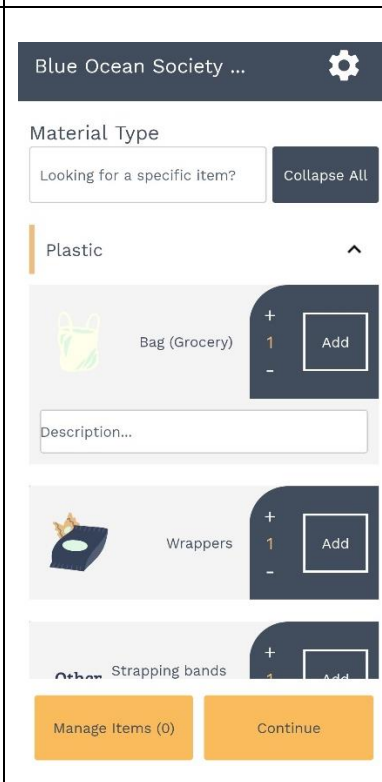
Blue Ocean Society ...

Material Type

Looking for a specific item?

Collapse All

Plastic

+
1
-
Bag (Grocery)
Add

Description...

+
1
-
Wrappers
Add

+
Other
Strapping bands
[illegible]
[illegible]

Manage Items (0)

Continue